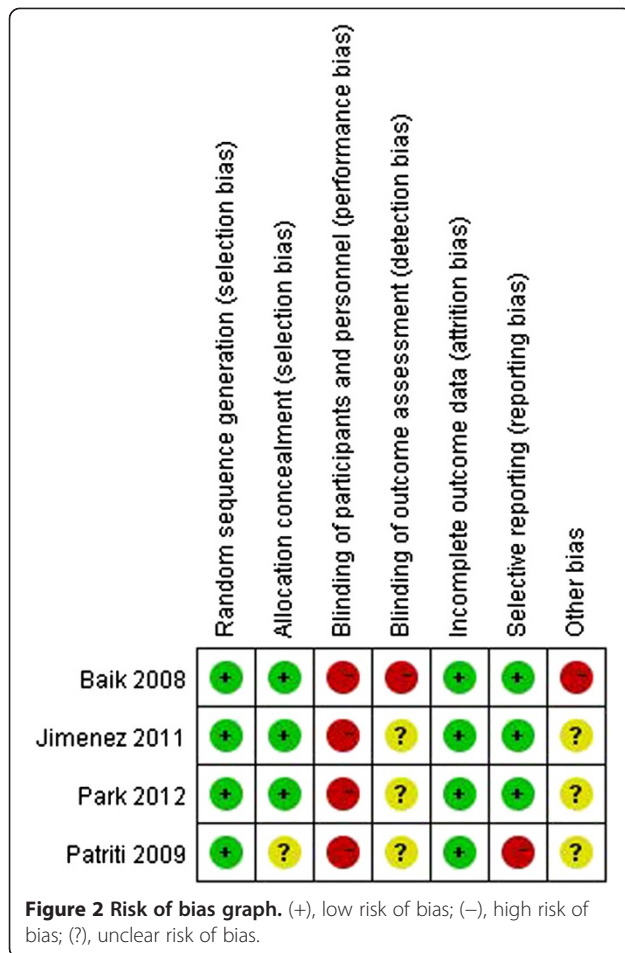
| | Random sequence generation (selection bias) | Allocation concealment (selection bias) | Blinding of participants and personnel (performance bias) | Blinding of outcome assessment (detection bias) | Incomplete outcome data (attrition bias) | Selective reporting (reporting bias) | Other bias |
|---|---|---|---|---|---|---|---|
| Baik 2008 | + | + | – | – | + | + | – |
| Jimenez 2011 | + | + | – | ? | + | + | ? |
| Park 2012 | + | + | – | ? | + | + | ? |
| Patriti 2009 | + | ? | – | ? | + | – | ? |

**Figure 2 Risk of bias graph.** (+), low risk of bias; (–), high risk of bias; (?), unclear risk of bias.